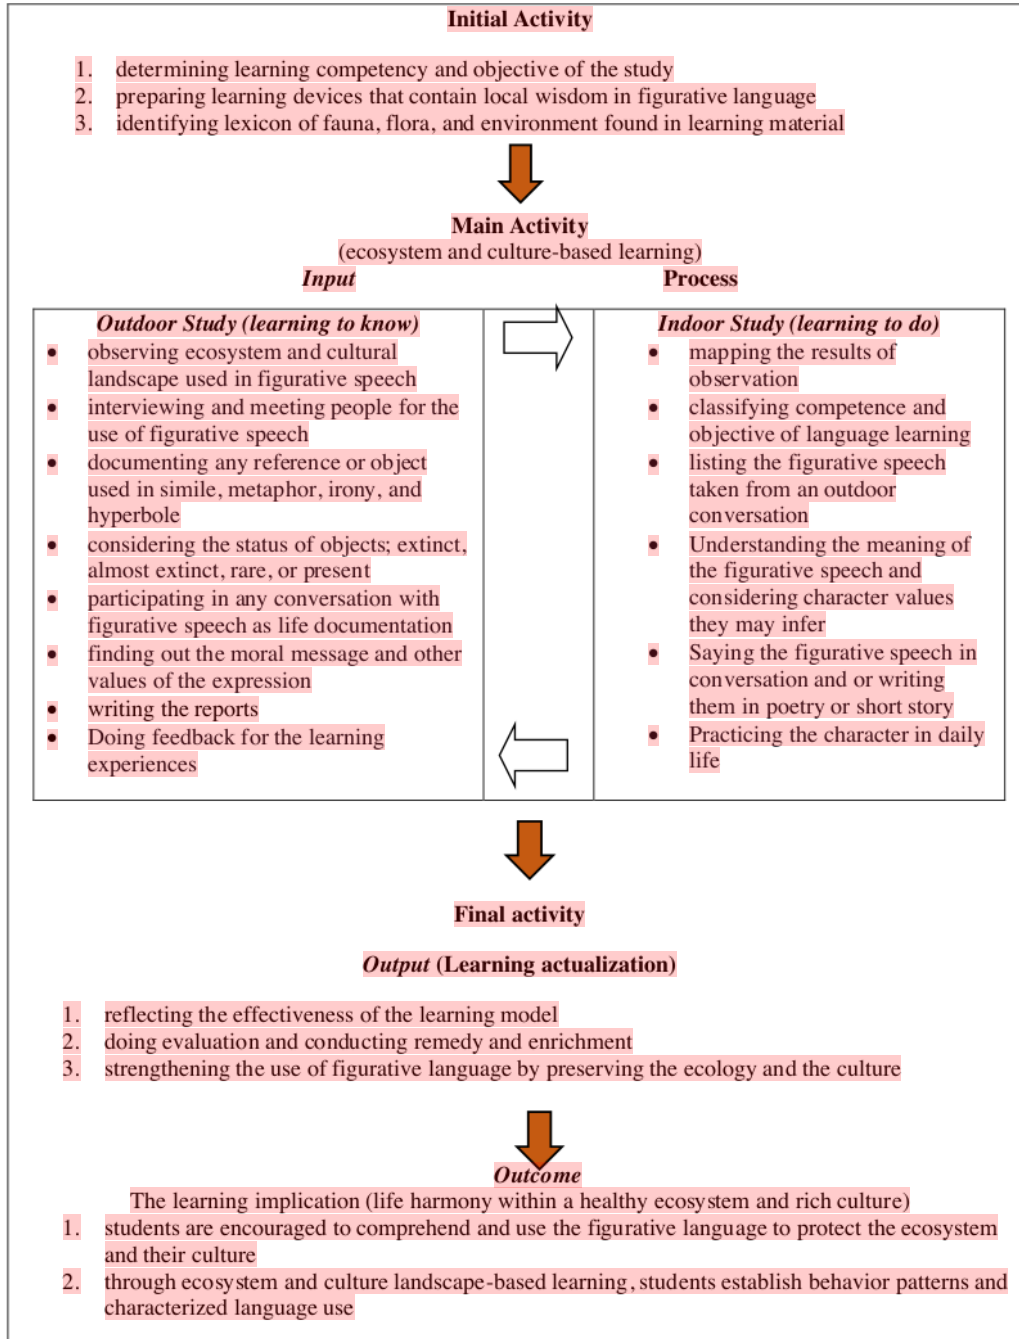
**Initial Activity**

1. determining learning competency and objective of the study
2. preparing learning devices that contain local wisdom in figurative language
3. identifying lexicon of fauna, flora, and environment found in learning material

**Main Activity**
(ecosystem and culture-based learning)

***Input*** **Process**

| ***Outdoor Study (learning to know)*** | | ***Indoor Study (learning to do)*** |
|---|---|---|
| • observing ecosystem and cultural landscape used in figurative speech<br>• interviewing and meeting people for the use of figurative speech<br>• documenting any reference or object used in simile, metaphor, irony, and hyperbole<br>• considering the status of objects; extinct, almost extinct, rare, or present<br>• participating in any conversation with figurative speech as life documentation<br>• finding out the moral message and other values of the expression<br>• writing the reports<br>• Doing feedback for the learning experiences | | • mapping the results of observation<br>• classifying competence and objective of language learning<br>• listing the figurative speech taken from an outdoor conversation<br>• Understanding the meaning of the figurative speech and considering character values they may infer<br>• Saying the figurative speech in conversation and or writing them in poetry or short story<br>• Practicing the character in daily life |

**Final activity**

***Output*** **(Learning actualization)**

1. reflecting the effectiveness of the learning model
2. doing evaluation and conducting remedy and enrichment
3. strengthening the use of figurative language by preserving the ecology and the culture

***Outcome***
The learning implication (life harmony within a healthy ecosystem and rich culture)
1. students are encouraged to comprehend and use the figurative language to protect the ecosystem and their culture
2. through ecosystem and culture landscape-based learning, students establish behavior patterns and characterized language use